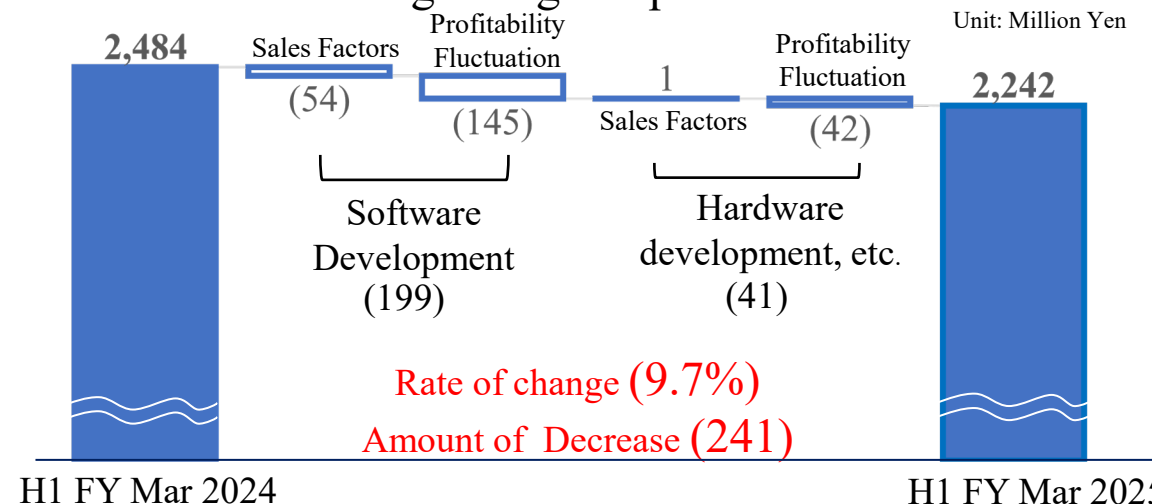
Unit: Million Yen

2,484

Sales Factors
(54)

Profitability Fluctuation
(145)

1
Sales Factors

Profitability Fluctuation
(42)

2,242

Software Development
(199)

Hardware development, etc.
(41)

Rate of change (9.7%)
Amount of Decrease (241)

H1 FY Mar 2024

H1 FY Mar 202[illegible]